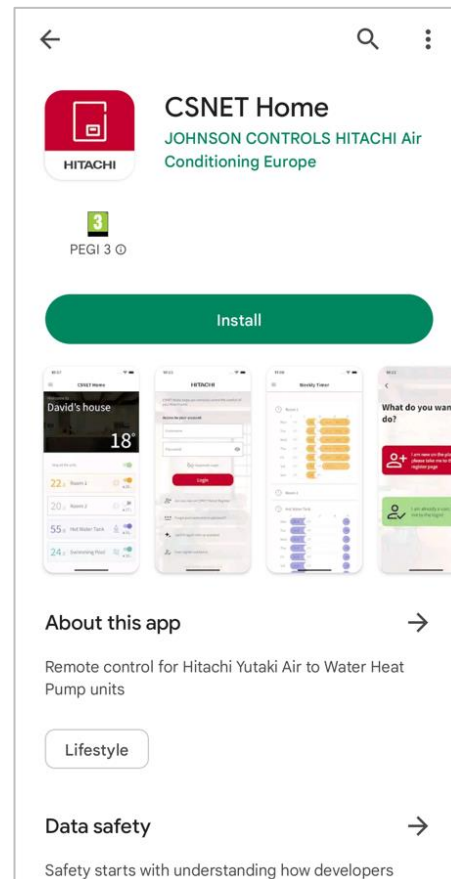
HITACHI

CSNET Home

JOHNSON CONTROLS HITACHI Air Conditioning Europe

3

PEGI 3 ⓘ

Install

CSNET Home

David's house

18°

22 Room 1

20 Room 2

55 Hot Water Tank

24 Swimming Pool

HITACHI

Login

Weekly Timer

Room 1

Room 2

Hot Water Tank

What do you want to do?

About this app

Remote control for Hitachi Yutaki Air to Water Heat Pump units

Lifestyle

Data safety

Safety starts with understanding how developers